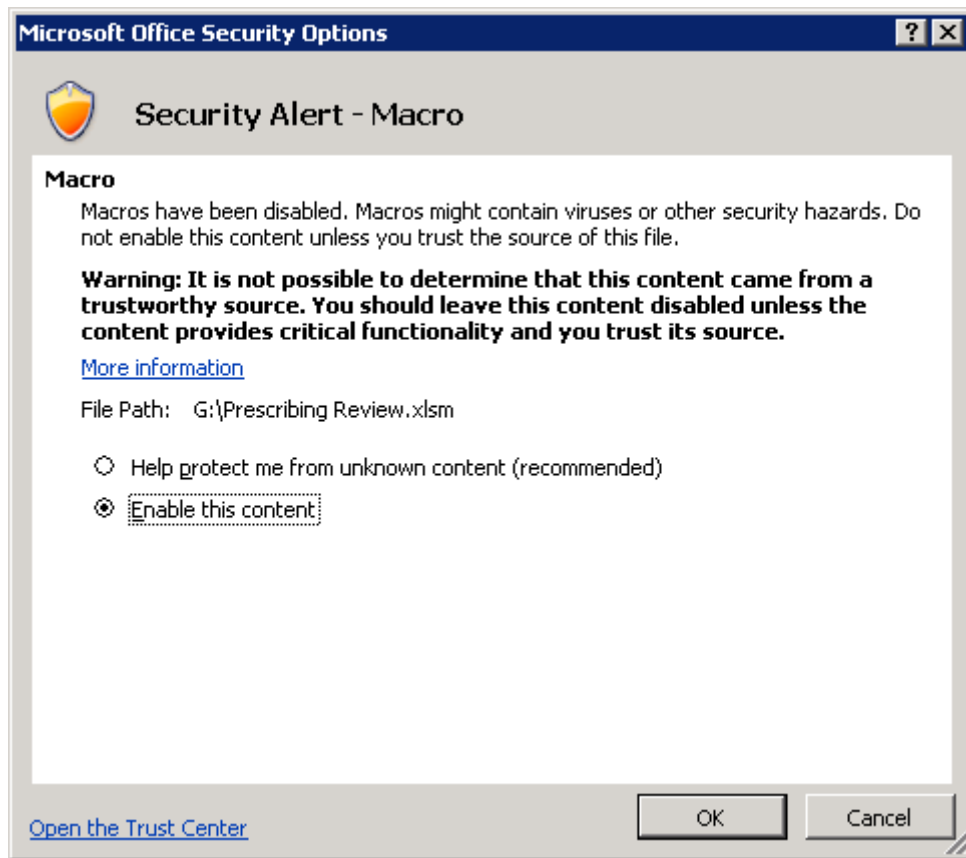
Microsoft Office Security Options

?

Security Alert - Macro

Macro

Macros have been disabled. Macros might contain viruses or other security hazards. Do not enable this content unless you trust the source of this file.

Warning: It is not possible to determine that this content came from a trustworthy source. You should leave this content disabled unless the content provides critical functionality and you trust its source.

More information

File Path: G:\Prescribing Review.xlsm

Help protect me from unknown content (recommended)

Enable this content

Open the Trust Center

OK

Cancel